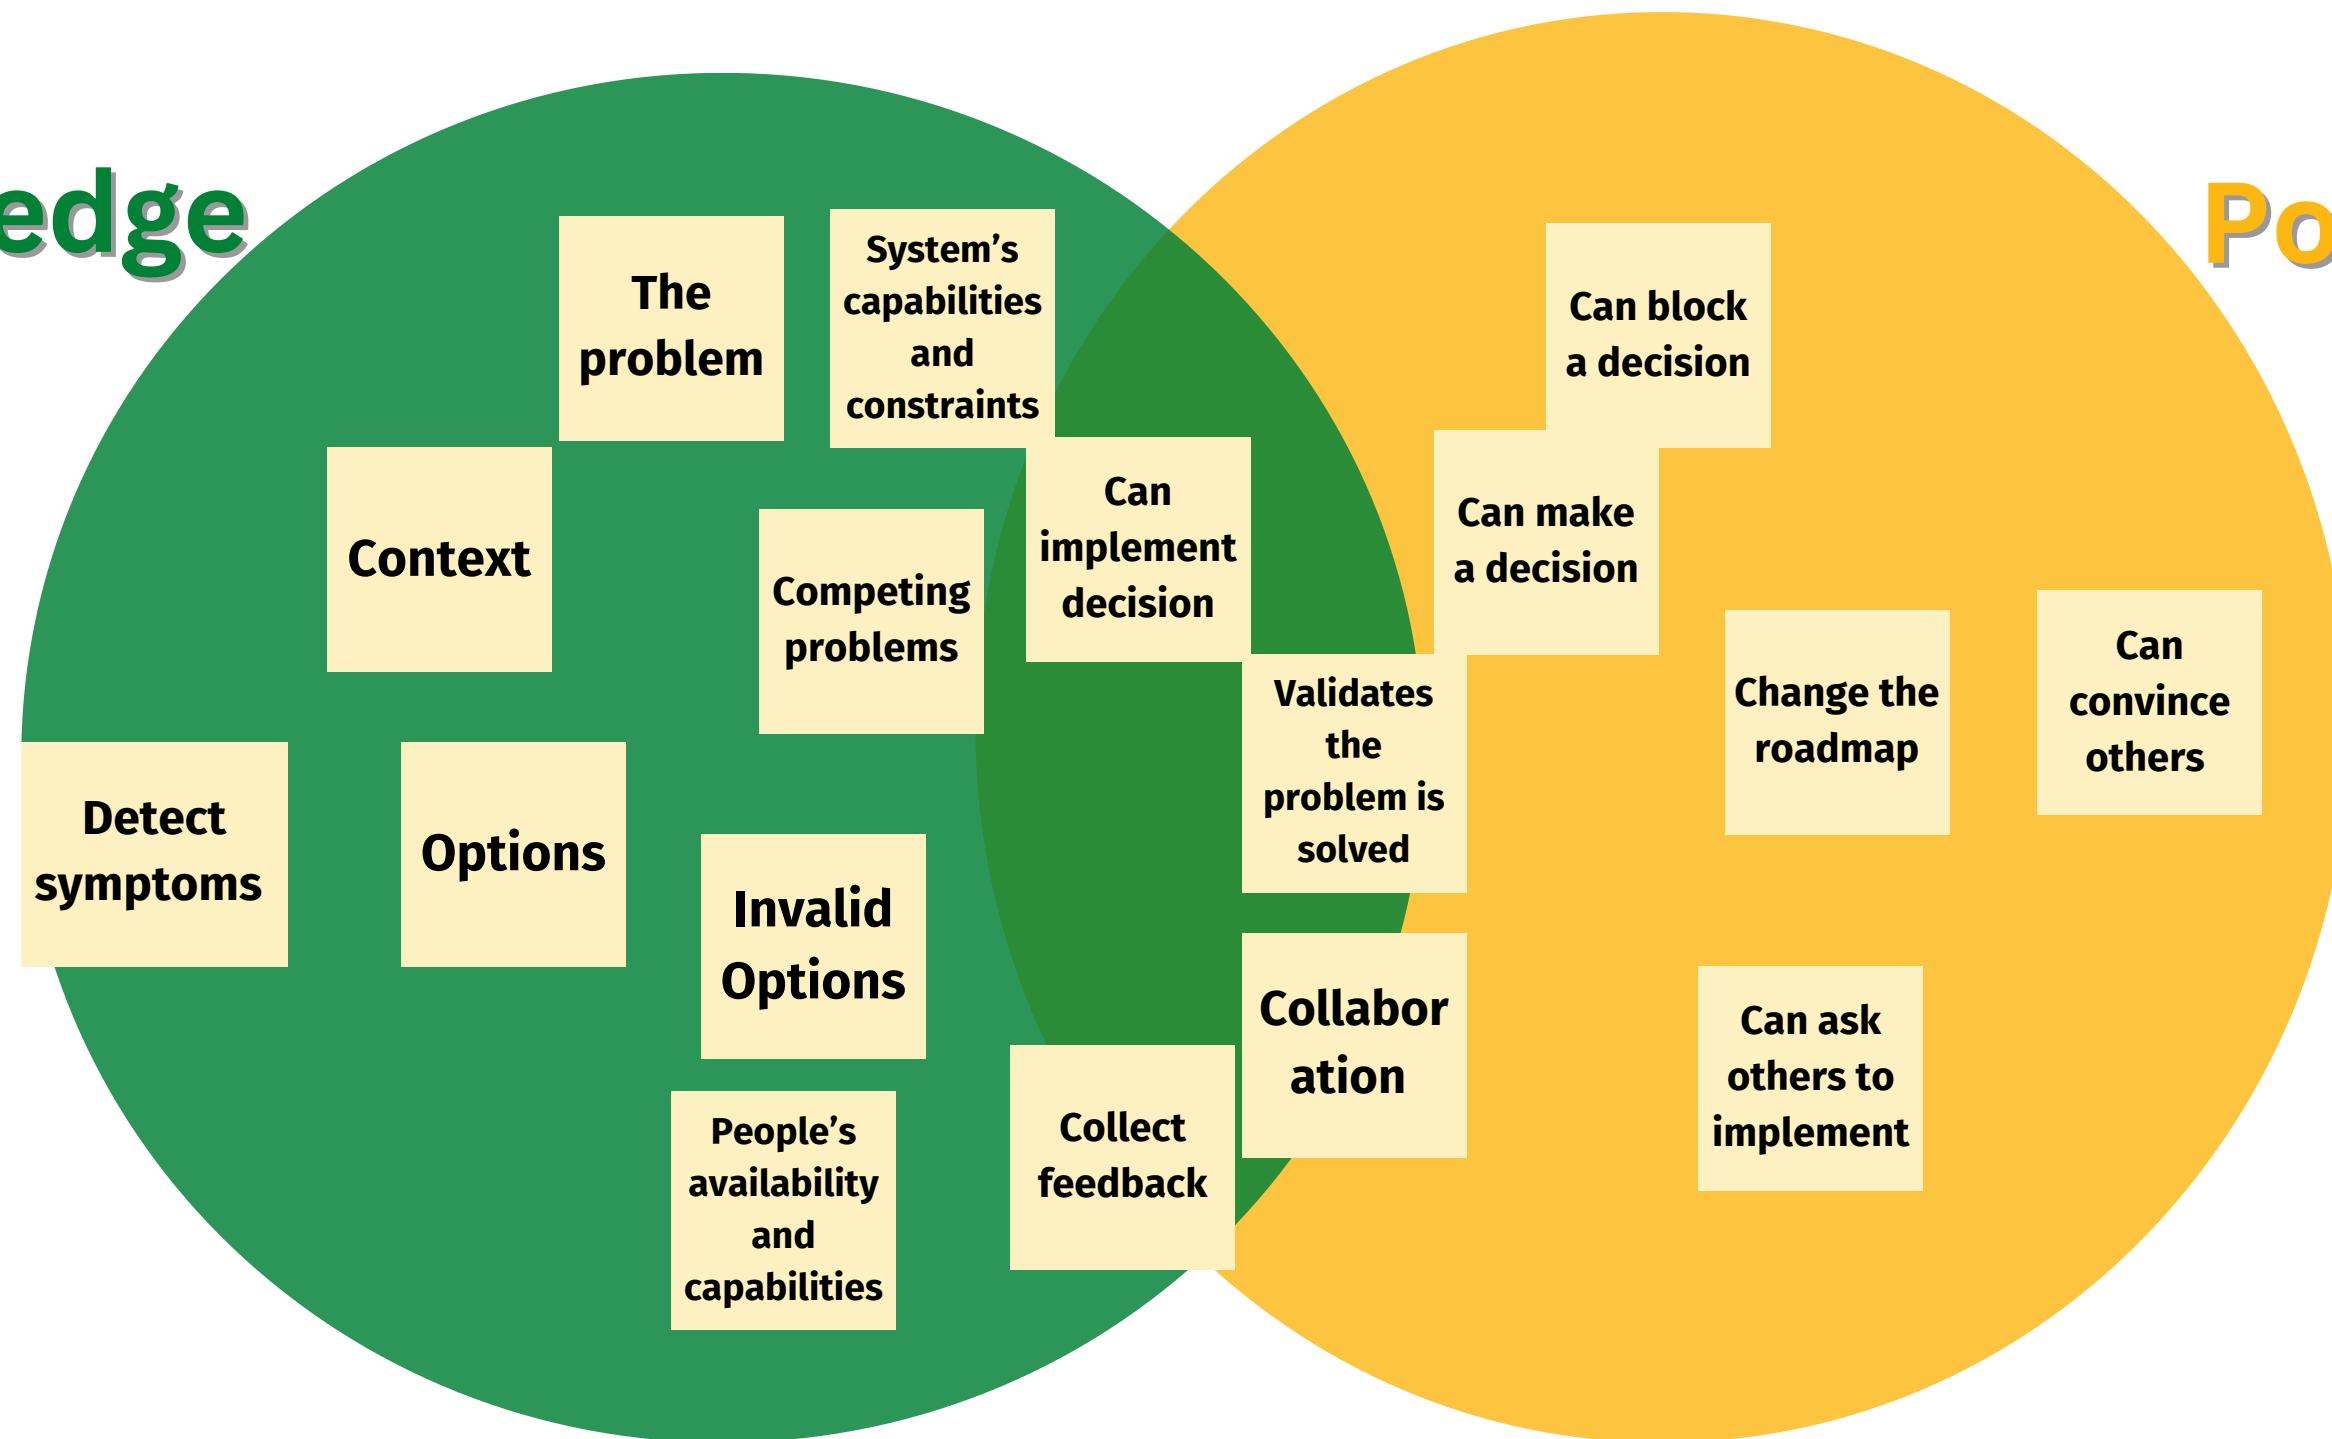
edge

Po

The problem

System's capabilities and constraints

Can block a decision

Context

Competing problems

Can implement decision

Can make a decision

Validates the problem is solved

Change the roadmap

Can convince others

Detect symptoms

Options

Invalid Options

Collabor ation

Can ask others to implement

People's availability and capabilities

Collect feedback